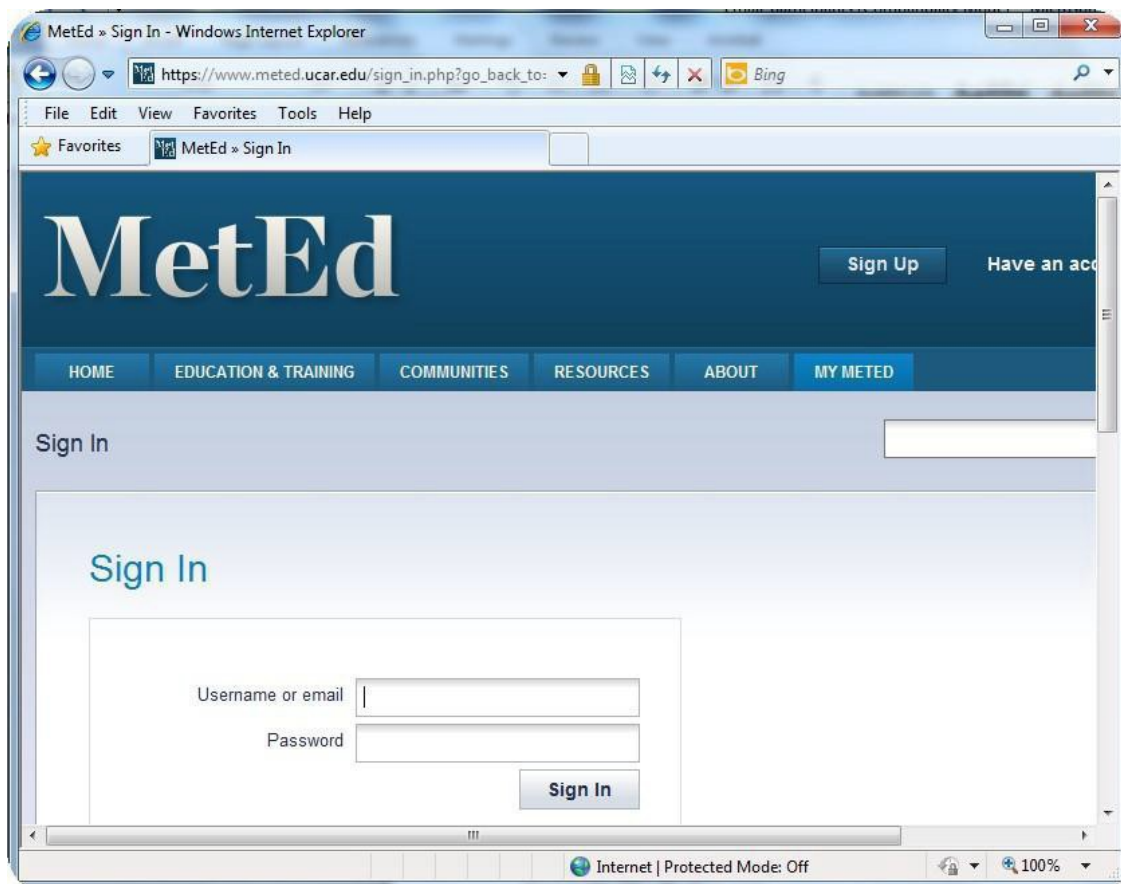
MetEd » Sign In - Windows Internet Explorer

https://www.meted.ucar.edu/sign_in.php?go_back_to:

Bing

File Edit View Favorites Tools Help

Favorites

MetEd » Sign In

MetEd

Sign Up

Have an acc

HOME EDUCATION & TRAINING COMMUNITIES RESOURCES ABOUT MY METED

Sign In

Sign In

Username or email

Password

Sign In

Internet | Protected Mode: Off

100%